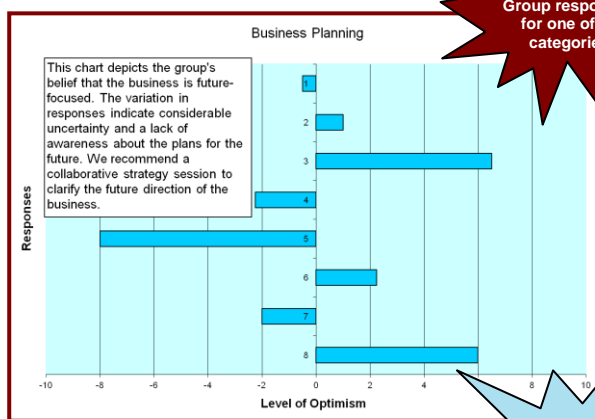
Group respo
for one of
categorie

Business Planning

This chart depicts the group's belief that the business is future-focused. The variation in responses indicate considerable uncertainty and a lack of awareness about the plans for the future. We recommend a collaborative strategy session to clarify the future direction of the business.

Responses

1
2
3
4
5
6
7
8

-10
-8
-6
-4
-2
0
2
4
8
10

Level of Optimism